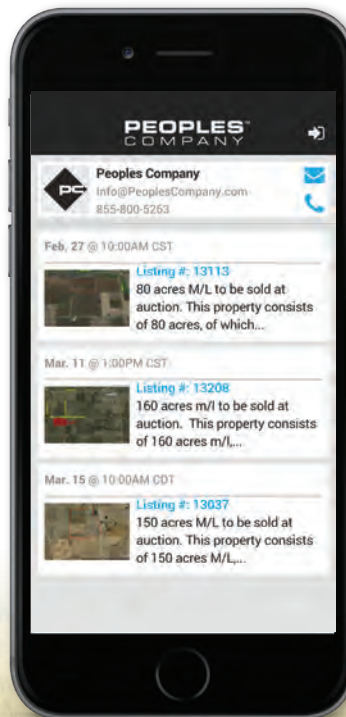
PEOPLES™
COMPANY

PC

Peoples Company
Info@PeoplesCompany.com
855-800-5263

Feb. 27 @ 10:00AM CST

Listing #: 13113
80 acres M/L to be sold at auction. This property consists of 80 acres, of which...

Mar. 11 @ 1:00PM CST

Listing #: 13208
160 acres m/l to be sold at auction. This property consists of 160 acres m/l,...

Mar. 15 @ 10:00AM CDT

Listing #: 13037
150 acres M/L to be sold at auction. This property consists of 150 acres M/L,...